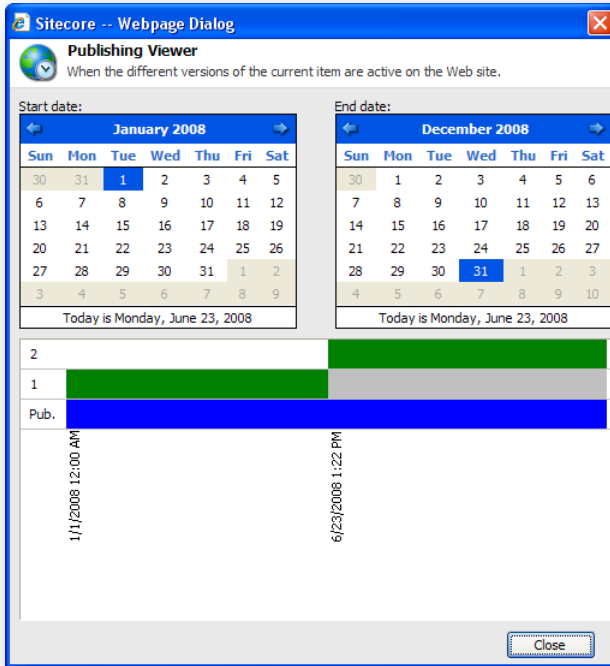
Sitecore -- Webpage Dialog

Publishing Viewer
When the different versions of the current item are active on the Web site.

Start date:

January 2008

| Sun | Mon | Tue | Wed | Thu | Fri | Sat |
|---|---|---|---|---|---|---|
| 30 | 31 | 1 | 2 | 3 | 4 | 5 |
| 6 | 7 | 8 | 9 | 10 | 11 | 12 |
| 13 | 14 | 15 | 16 | 17 | 18 | 19 |
| 20 | 21 | 22 | 23 | 24 | 25 | 26 |
| 27 | 28 | 29 | 30 | 31 | 1 | 2 |
| 3 | 4 | 5 | 6 | 7 | 8 | 9 |

Today is Monday, June 23, 2008

End date:

December 2008

| Sun | Mon | Tue | Wed | Thu | Fri | Sat |
|---|---|---|---|---|---|---|
| 30 | 1 | 2 | 3 | 4 | 5 | 6 |
| 7 | 8 | 9 | 10 | 11 | 12 | 13 |
| 14 | 15 | 16 | 17 | 18 | 19 | 20 |
| 21 | 22 | 23 | 24 | 25 | 26 | 27 |
| 28 | 29 | 30 | 31 | 1 | 2 | 3 |
| 4 | 5 | 6 | 7 | 8 | 9 | 10 |

Today is Monday, June 23, 2008

2
1
Pub.

1/1/2008 12:00 AM
6/23/2008 1:22 PM

Close